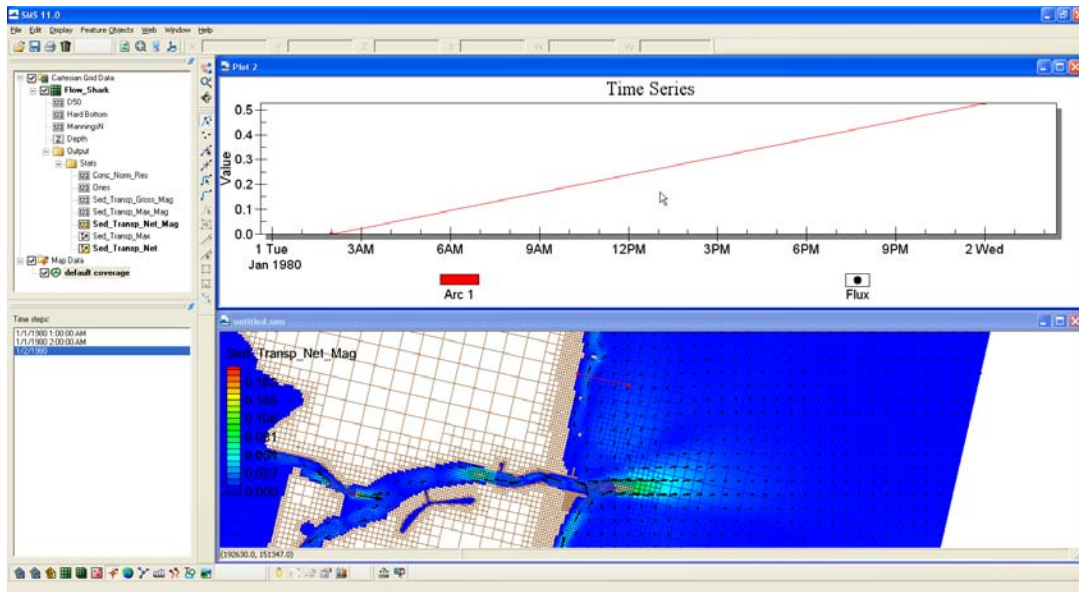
SMS 11.0

File Edit Display Feature Objects Web Window Help

X Y Z S Vx Vy

Cartesian Grid Data
Flow_Shark
D50
Hard Bottom
ManningsN
Depth
Output
Stats
Conc_Norm_Res
Ones
Sed_Transp_Gross_Mag
Sed_Transp_Max_Mag
Sed_Transp_Net_Mag
Sed_Transp_Max
Sed_Transp_Net
Map Data
default coverage

Time steps:
1/1/1980 1:00:00 AM
1/1/1980 2:00:00 AM
1/2/1980

Plot 2

Time Series

Value

0.5
0.4
0.3
0.2
0.1
0.0

1 Tue
Jan 1980
3AM
6AM
9AM
12PM
3PM
6PM
9PM
2 Wed

Arc 1

Flux

untitled.sms

Sed_Transp_Net_Mag
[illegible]
0.135
0.108
0.081
0.054
0.027
0.000

(192630.0, 151347.0)